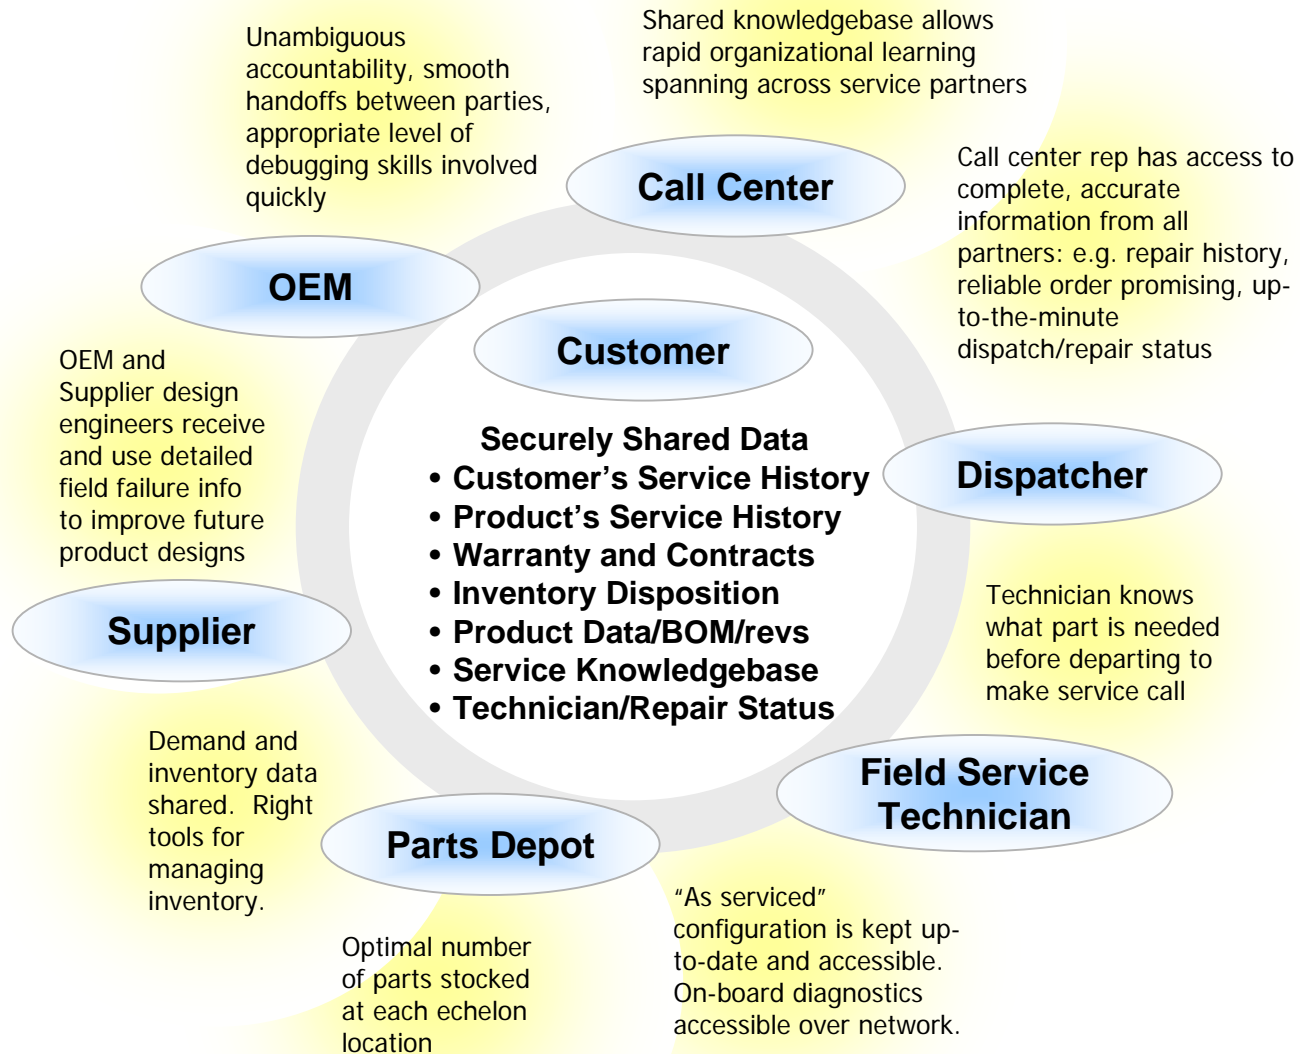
Unambiguous accountability, smooth handoffs between parties, appropriate level of debugging skills involved quickly

Shared knowledgebase allows rapid organizational learning spanning across service partners

Call Center

Call center rep has access to complete, accurate information from all partners: e.g. repair history, reliable order promising, up-to-the-minute dispatch/repair status

OEM

Customer

OEM and Supplier design engineers receive and use detailed field failure info to improve future product designs

Securely Shared Data
• Customer's Service History
• Product's Service History
• Warranty and Contracts
• Inventory Disposition
• Product Data/BOM/revs
• Service Knowledgebase
• Technician/Repair Status

Dispatcher

Technician knows what part is needed before departing to make service call

Supplier

Demand and inventory data shared. Right tools for managing inventory.

Field Service Technician

Parts Depot

"As serviced" configuration is kept up-to-date and accessible. On-board diagnostics accessible over network.

Optimal number of parts stocked at each echelon location